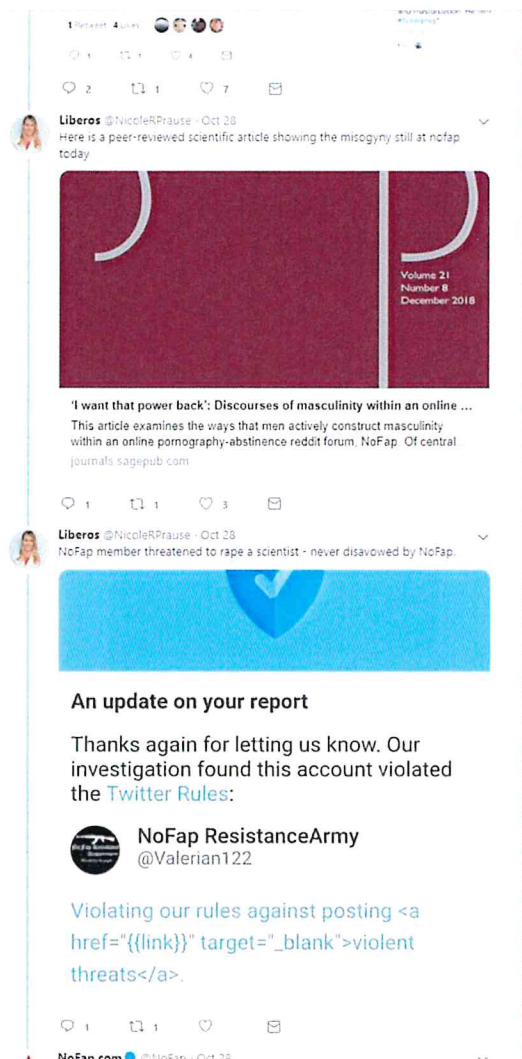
1 Retweet 4 Likes

2 1 7

Liberos @NicoleRPrause · Oct 28
Here is a peer-reviewed scientific article showing the misogyny still at nofap today

Volume 21
Number 8
December 2018

'I want that power back': Discourses of masculinity within an online ...
This article examines the ways that men actively construct masculinity within an online pornography-abstinence reddit forum, NoFap. Of central ...
journals.sagepub.com

1 1 3

Liberos @NicoleRPrause · Oct 28
NoFap member threatened to rape a scientist - never disavowed by NoFap.

An update on your report

Thanks again for letting us know. Our investigation found this account violated the Twitter Rules:

NoFap ResistanceArmy
@Valerian122

Violating our rules against posting <a href="{{link}}" target="_blank">violent threats</a>.

1 1

NoFap.com @NoFap · Oct 28